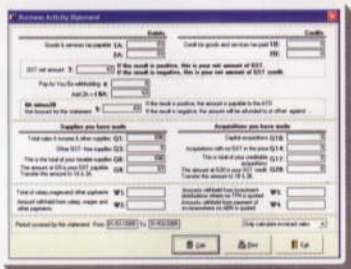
Business Activity Statement

Debits

Credits

Goods & services tax payable 1A:

Credit for goods and services tax paid 1B:

GST net amount 3:

If the result is positive, this is your net amount of GST. If the result is negative, this is your net amount of GST credit.

Pay As You Go withholding 4:

Add 2A + 4 8A:

Nil amounts

Net Amount for this statement 9:

If the result is positive, the amount is payable to the ATO. If the result is negative the amount will be refunded to or offset against

Supplies you have made

Acquisitions you have made

Total sales & income & other supplies G1:

Other GST - free supplies G3:

This is a total of your taxable supplies G6:

The amount of GST in your taxable supplies. Transfer this amount to 1A & 2A.

Capital purchases G10:

Acquisitions with no GST in the price G14:

This is a total of your creditable acquisitions G17:

The amount of GST in your GST credit. Transfer this amount to 1B.

Total of salary, wages and other payments W1:

Amount withheld from salary, wages and other payments W2:

Amounts withheld from investment distributions where no TFN is quoted W3:

Amounts withheld from payment of invoices where no ABN is quoted W4:

Period covered by this statement From 01/01/2000 to 31/03/2000

Only calculate invoiced sales

Calc

Print

Exit